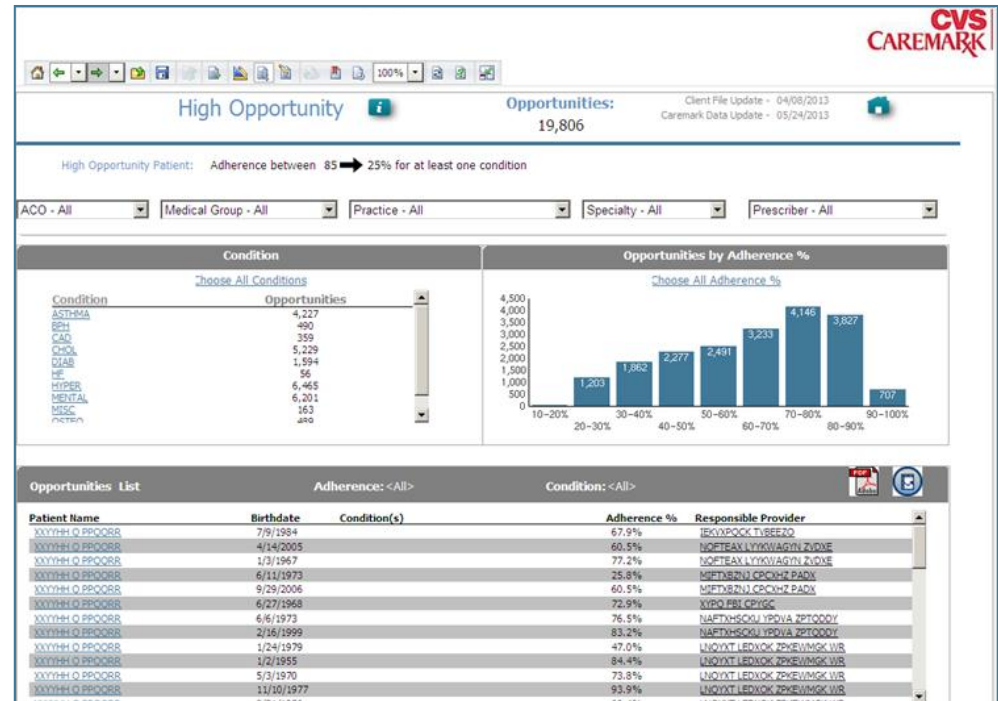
CVS CAREMARK

100%

High Opportunity

Opportunities: 19,806

Client File Update - 04/08/2013
Caremark Data Update - 05/24/2013

High Opportunity Patient: Adherence between 85 ➡ 25% for at least one condition

ACO - All | Medical Group - All | Practice - All | Specialty - All | Prescriber - All

Condition

Choose All Conditions

| Condition | Opportunities |
|---|---|
| ASTHMA | 4,227 |
| BPH | 490 |
| CAD | 359 |
| CHOL | 5,229 |
| DIAB | 1,594 |
| HF | 56 |
| HYPER | 6,465 |
| MENTAL | 6,201 |
| MISC | 163 |
| OSTEO | 489 |

Opportunities by Adherence %

Choose All Adherence %

4,500
4,000
3,500
3,000
2,500
2,000
1,500
1,000
500
0

1,203 1,862 2,277 2,491 3,233 4,146 3,827 707

10-20% 20-30% 30-40% 40-50% 50-60% 60-70% 70-80% 80-90% 90-100%

Opportunities List Adherence: <All> Condition: <All>

PDF

| Patient Name | Birthdate | Condition(s) | Adherence % | Responsible Provider |
|---|---|---|---|---|
| XXYYHH O PPQQRR | 7/9/1984 | | 67.9% | IEKVXPOCK TVBEEZO |
| XXYYHH O PPQQRR | 4/14/2005 | | 60.5% | NQFTEAX LYYKWAGYN ZVDXE |
| XXYYHH O PPQQRR | 1/3/1967 | | 77.2% | NQFTEAX LYYKWAGYN ZVDXE |
| XXYYHH O PPQQRR | 6/11/1973 | | 25.8% | MJFTXBZNJ CPCXHZ PADX |
| XXYYHH O PPQQRR | 9/29/2006 | | 60.5% | MJFTXBZNJ CPCXHZ PADX |
| XXYYHH O PPQQRR | 6/27/1968 | | 72.9% | XYPO FBI CPYGC |
| XXYYHH O PPQQRR | 6/6/1973 | | 76.5% | NAFTXHSCKU YPDVA ZPTODDY |
| XXYYHH O PPQQRR | 2/16/1999 | | 83.2% | NAFTXHSCKU YPDVA ZPTODDY |
| XXYYHH O PPQQRR | 1/24/1979 | | 47.0% | LNQYXT LEDXOK ZPKEWMGK WR |
| XXYYHH O PPQQRR | 1/2/1955 | | 84.4% | LNQYXT LEDXOK ZPKEWMGK WR |
| XXYYHH O PPQQRR | 5/3/1970 | | 73.8% | LNQYXT LEDXOK ZPKEWMGK WR |
| XXYYHH O PPQQRR | 11/10/1977 | | 93.9% | LNQYXT LEDXOK ZPKEWMGK WR |